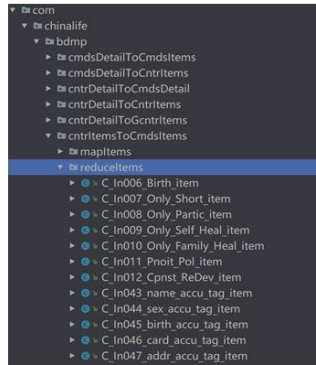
com
chinalife
bdmp
cmdsDetailToCmdsItems
cmdsDetailToCntrItems
cntrDetailToCmdsDetail
cntrDetailToCntrItems
cntrDetailToGcntrItems
cntrItemsToCmdsItems
mapItems
reduceItems
C_In006_Birth_item
C_In007_Only_Short_item
C_In008_Only_Partic_item
C_In009_Only_Self_Heal_item
C_In010_Only_Family_Heal_item
C_In011_Pnoit_Pol_item
C_In012_Cpnst_ReDev_item
C_In043_name_accu_tag_item
C_In044_sex_accu_tag_item
C_In045_birth_accu_tag_item
C_In046_card_accu_tag_item
C_In047_addr_accu_tag_item